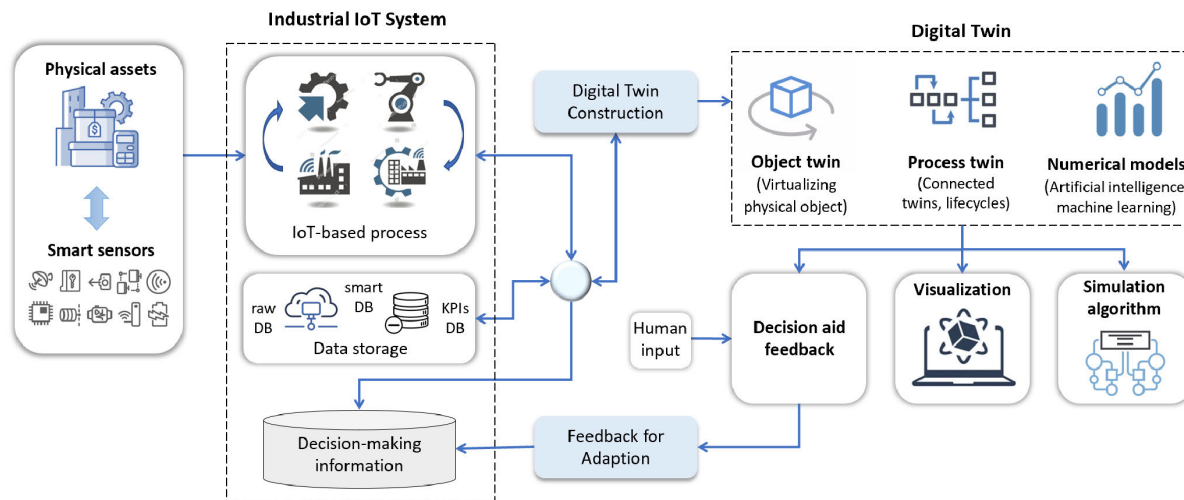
Industrial IoT System

Physical assets

Smart sensors

IoT-based process

raw DB

smart DB

KPIs DB

Data storage

Decision-making information

Digital Twin Construction

Digital Twin

Object twin (Virtualizing physical object)

Process twin (Connected twins, lifecycles)

Numerical models (Artificial intelligence machine learning)

Human input

Decision aid feedback

Visualization

Simulation algorithm

Feedback for Adaption